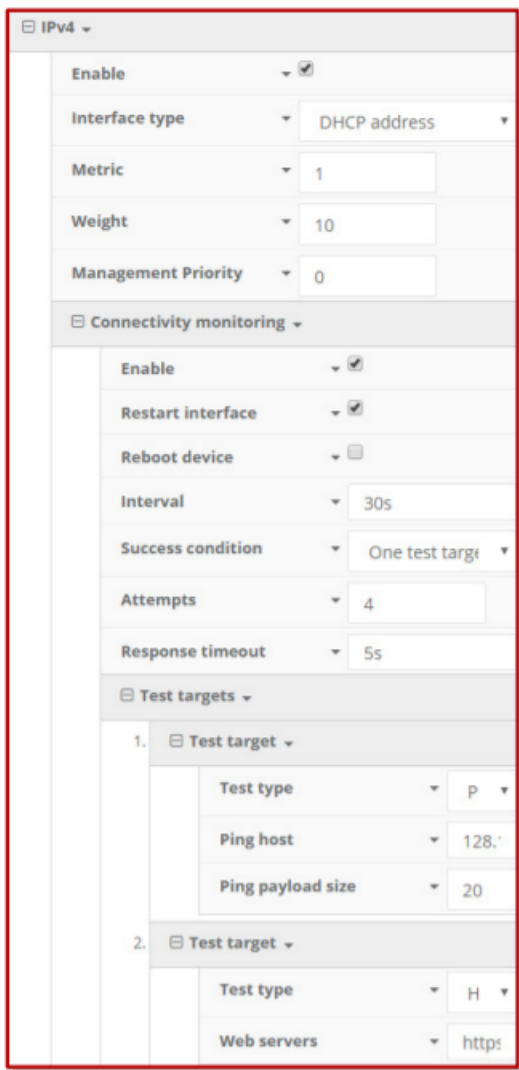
⊟ IPv4 ▾

Enable ▾ ☑

Interface type ▾ DHCP address ▾

Metric ▾ 1

Weight ▾ 10

Management Priority ▾ 0

⊟ Connectivity monitoring ▾

Enable ▾ ☑

Restart interface ▾ ☑

Reboot device ▾ ☐

Interval ▾ 30s

Success condition ▾ One test targe ▾

Attempts ▾ 4

Response timeout ▾ 5s

⊟ Test targets ▾

1. ⊟ Test target ▾

Test type ▾ P ▾

Ping host ▾ 128.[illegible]

Ping payload size ▾ 20

2. ⊟ Test target ▾

Test type ▾ H ▾

Web servers ▾ https